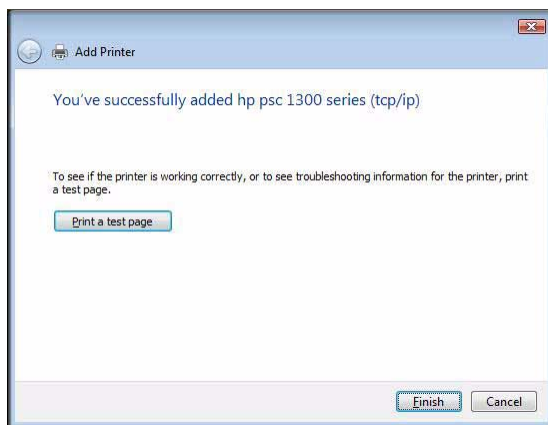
Add Printer

You've successfully added hp psc 1300 series (tcp/ip)

To see if the printer is working correctly, or to see troubleshooting information for the printer, print a test page.

Print a test page

Finish Cancel